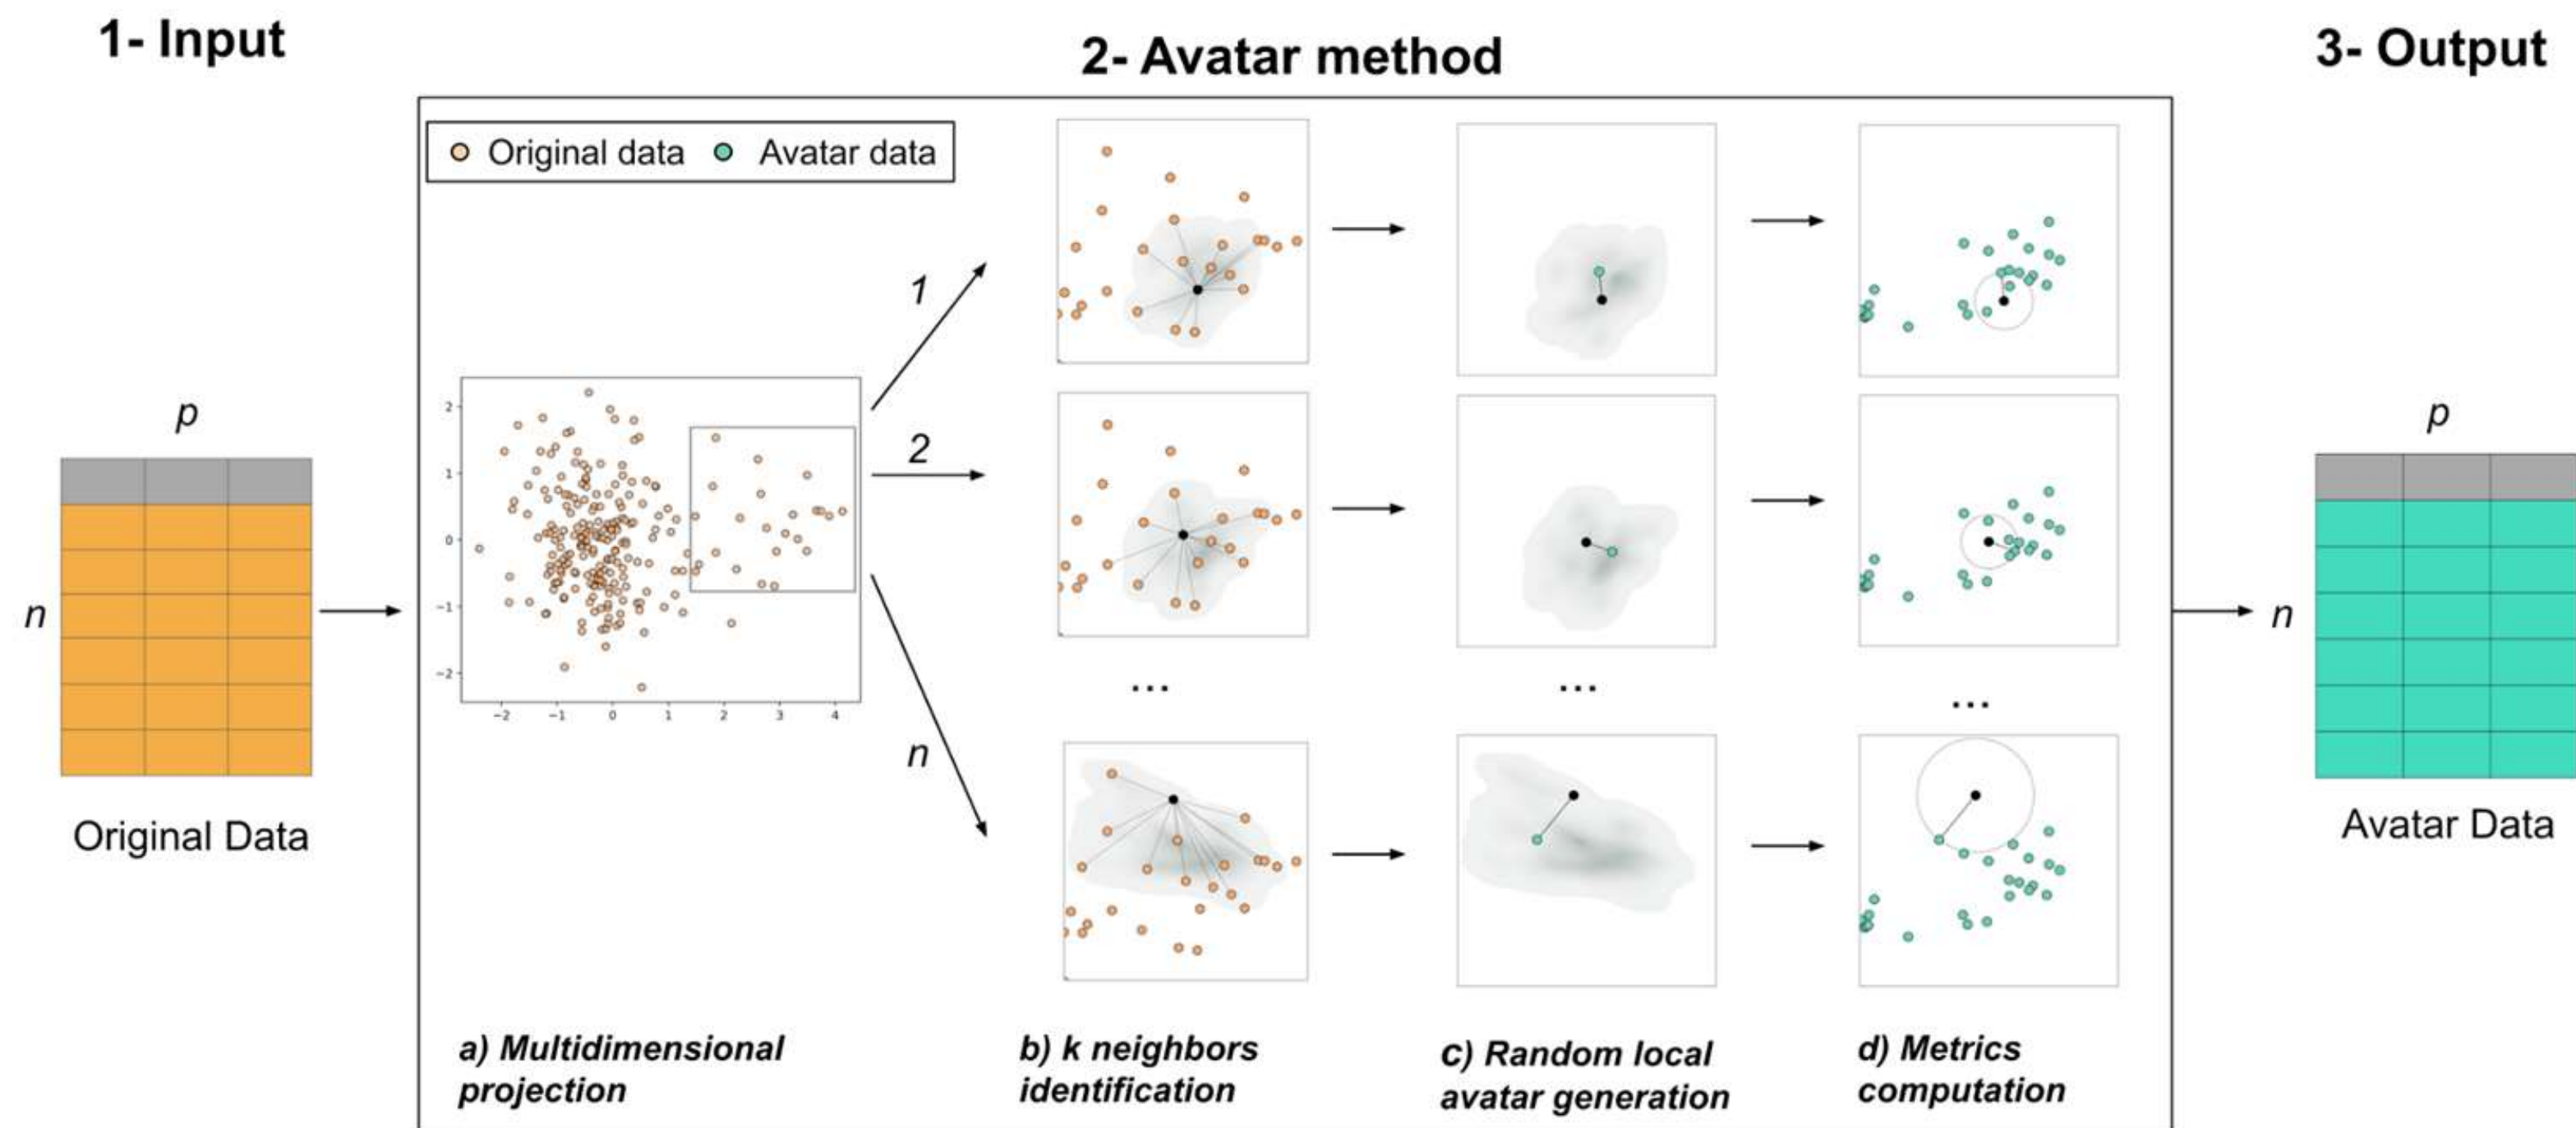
1- Input

2- Avatar method

3- Output

p

n

Original Data

Original data Avatar data

2
1
0
−1
−2

−2 −1 0 1 2 3 4

1

2

n

...

...

...

a) Multidimensional projection

b) k neighbors identification

c) Random local avatar generation

d) Metrics computation

p

n

Avatar Data